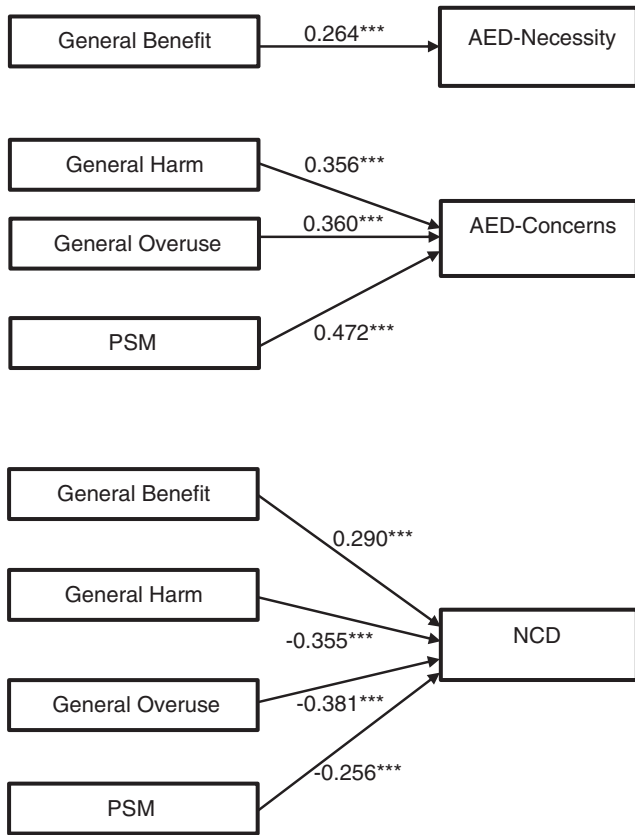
General Benefit
0.264***
AED-Necessity

General Harm
0.356***
General Overuse
0.360***
AED-Concerns
PSM
0.472***

General Benefit
0.290***
General Harm
-0.355***
NCD
General Overuse
-0.381***
-0.256***
PSM